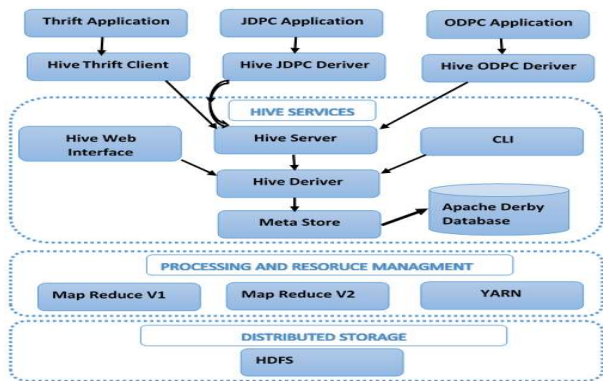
Thrift Application

JDPC Application

ODPC Application

Hive Thrift Client

Hive JDPC Deriver

Hive ODPC Deriver

HIVE SERVICES

Hive Web Interface

Hive Server

CLI

Hive Deriver

Meta Store

Apache Derby Database

PROCESSING AND RESORUCE MANAGMENT

Map Reduce V1

Map Reduce V2

YARN

DISTRIBUTED STORAGE

HDFS